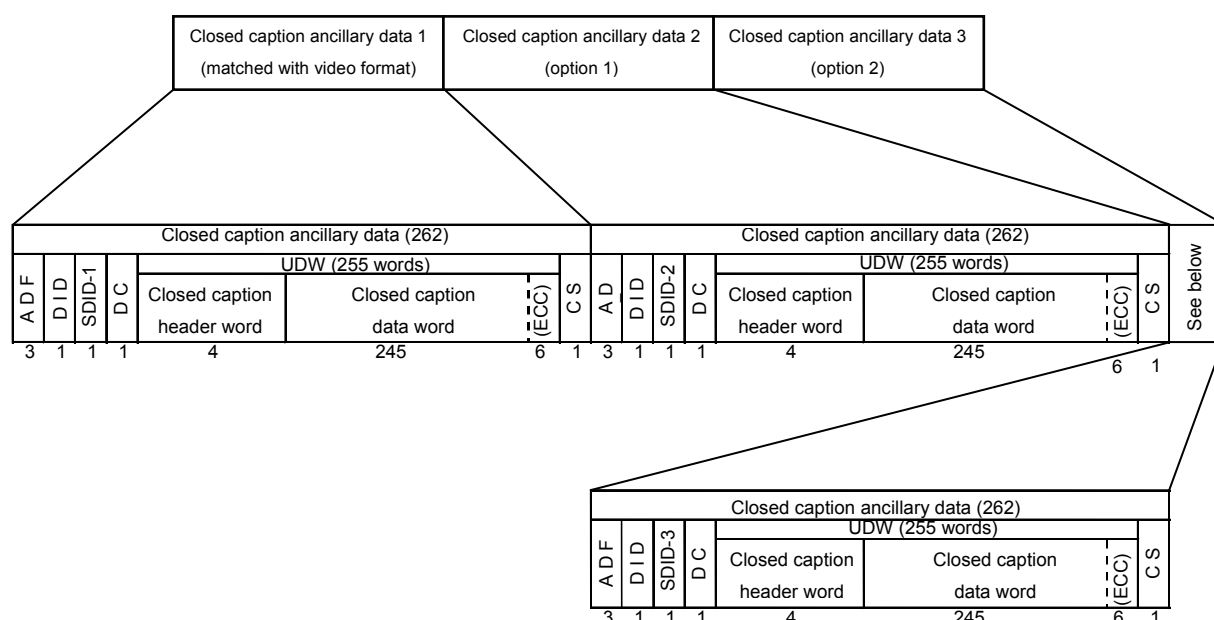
Closed caption ancillary data 1 (matched with video format)

Closed caption ancillary data 2 (option 1)

Closed caption ancillary data 3 (option 2)

Closed caption ancillary data (262)

| ADF | DID | SDID-1 | DC | Closed caption header word | Closed caption data word | (ECC) | CS |
|---|---|---|---|---|---|---|---|
| | | | | UDW (255 words) | | | |
| 3 | 1 | 1 | 1 | 4 | 245 | 6 | 1 |

Closed caption ancillary data (262)

| AD | DID | SDID-2 | DC | Closed caption header word | Closed caption data word | (ECC) | CS |
|---|---|---|---|---|---|---|---|
| | | | | UDW (255 words) | | | |
| 3 | 1 | 1 | 1 | 4 | 245 | 6 | 1 |

See below

Closed caption ancillary data (262)

| ADF | DID | SDID-3 | DC | Closed caption header word | Closed caption data word | (ECC) | CS |
|---|---|---|---|---|---|---|---|
| | | | | UDW (255 words) | | | |
| 3 | 1 | 1 | 1 | 4 | 245 | 6 | 1 |